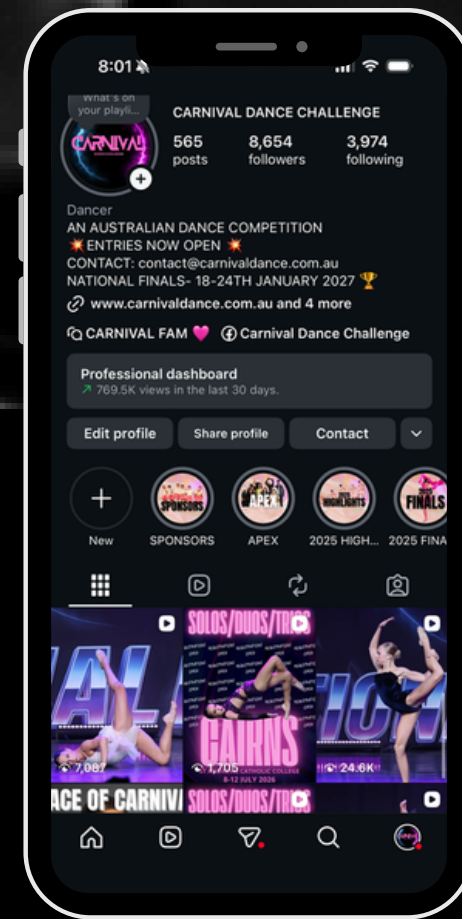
8:01

What's on your playli...

CARNIVAL

CARNIVAL DANCE CHALLENGE

565 posts

8,654 followers

3,974 following

Dancer
AN AUSTRALIAN DANCE COMPETITION
💥ENTRIES NOW OPEN 💥
CONTACT: contact@carnivaldance.com.au
NATIONAL FINALS- 18-24TH JANUARY 2027 🏆
www.carnivaldance.com.au and 4 more

CARNIVAL FAM 💗

Carnival Dance Challenge

Professional dashboard
769.5K views in the last 30 days.

Edit profile

Share profile

Contact

New

SPONSORS

APEX

2025 HIGH...

2025 FINA...

SOLOS/DUOS/TRIOS

CAIRNS

8-12 JULY 2026

7,087

1,705

24.6K

ACE OF CARNIVAL

SOLOS/DUOS/TRIOS